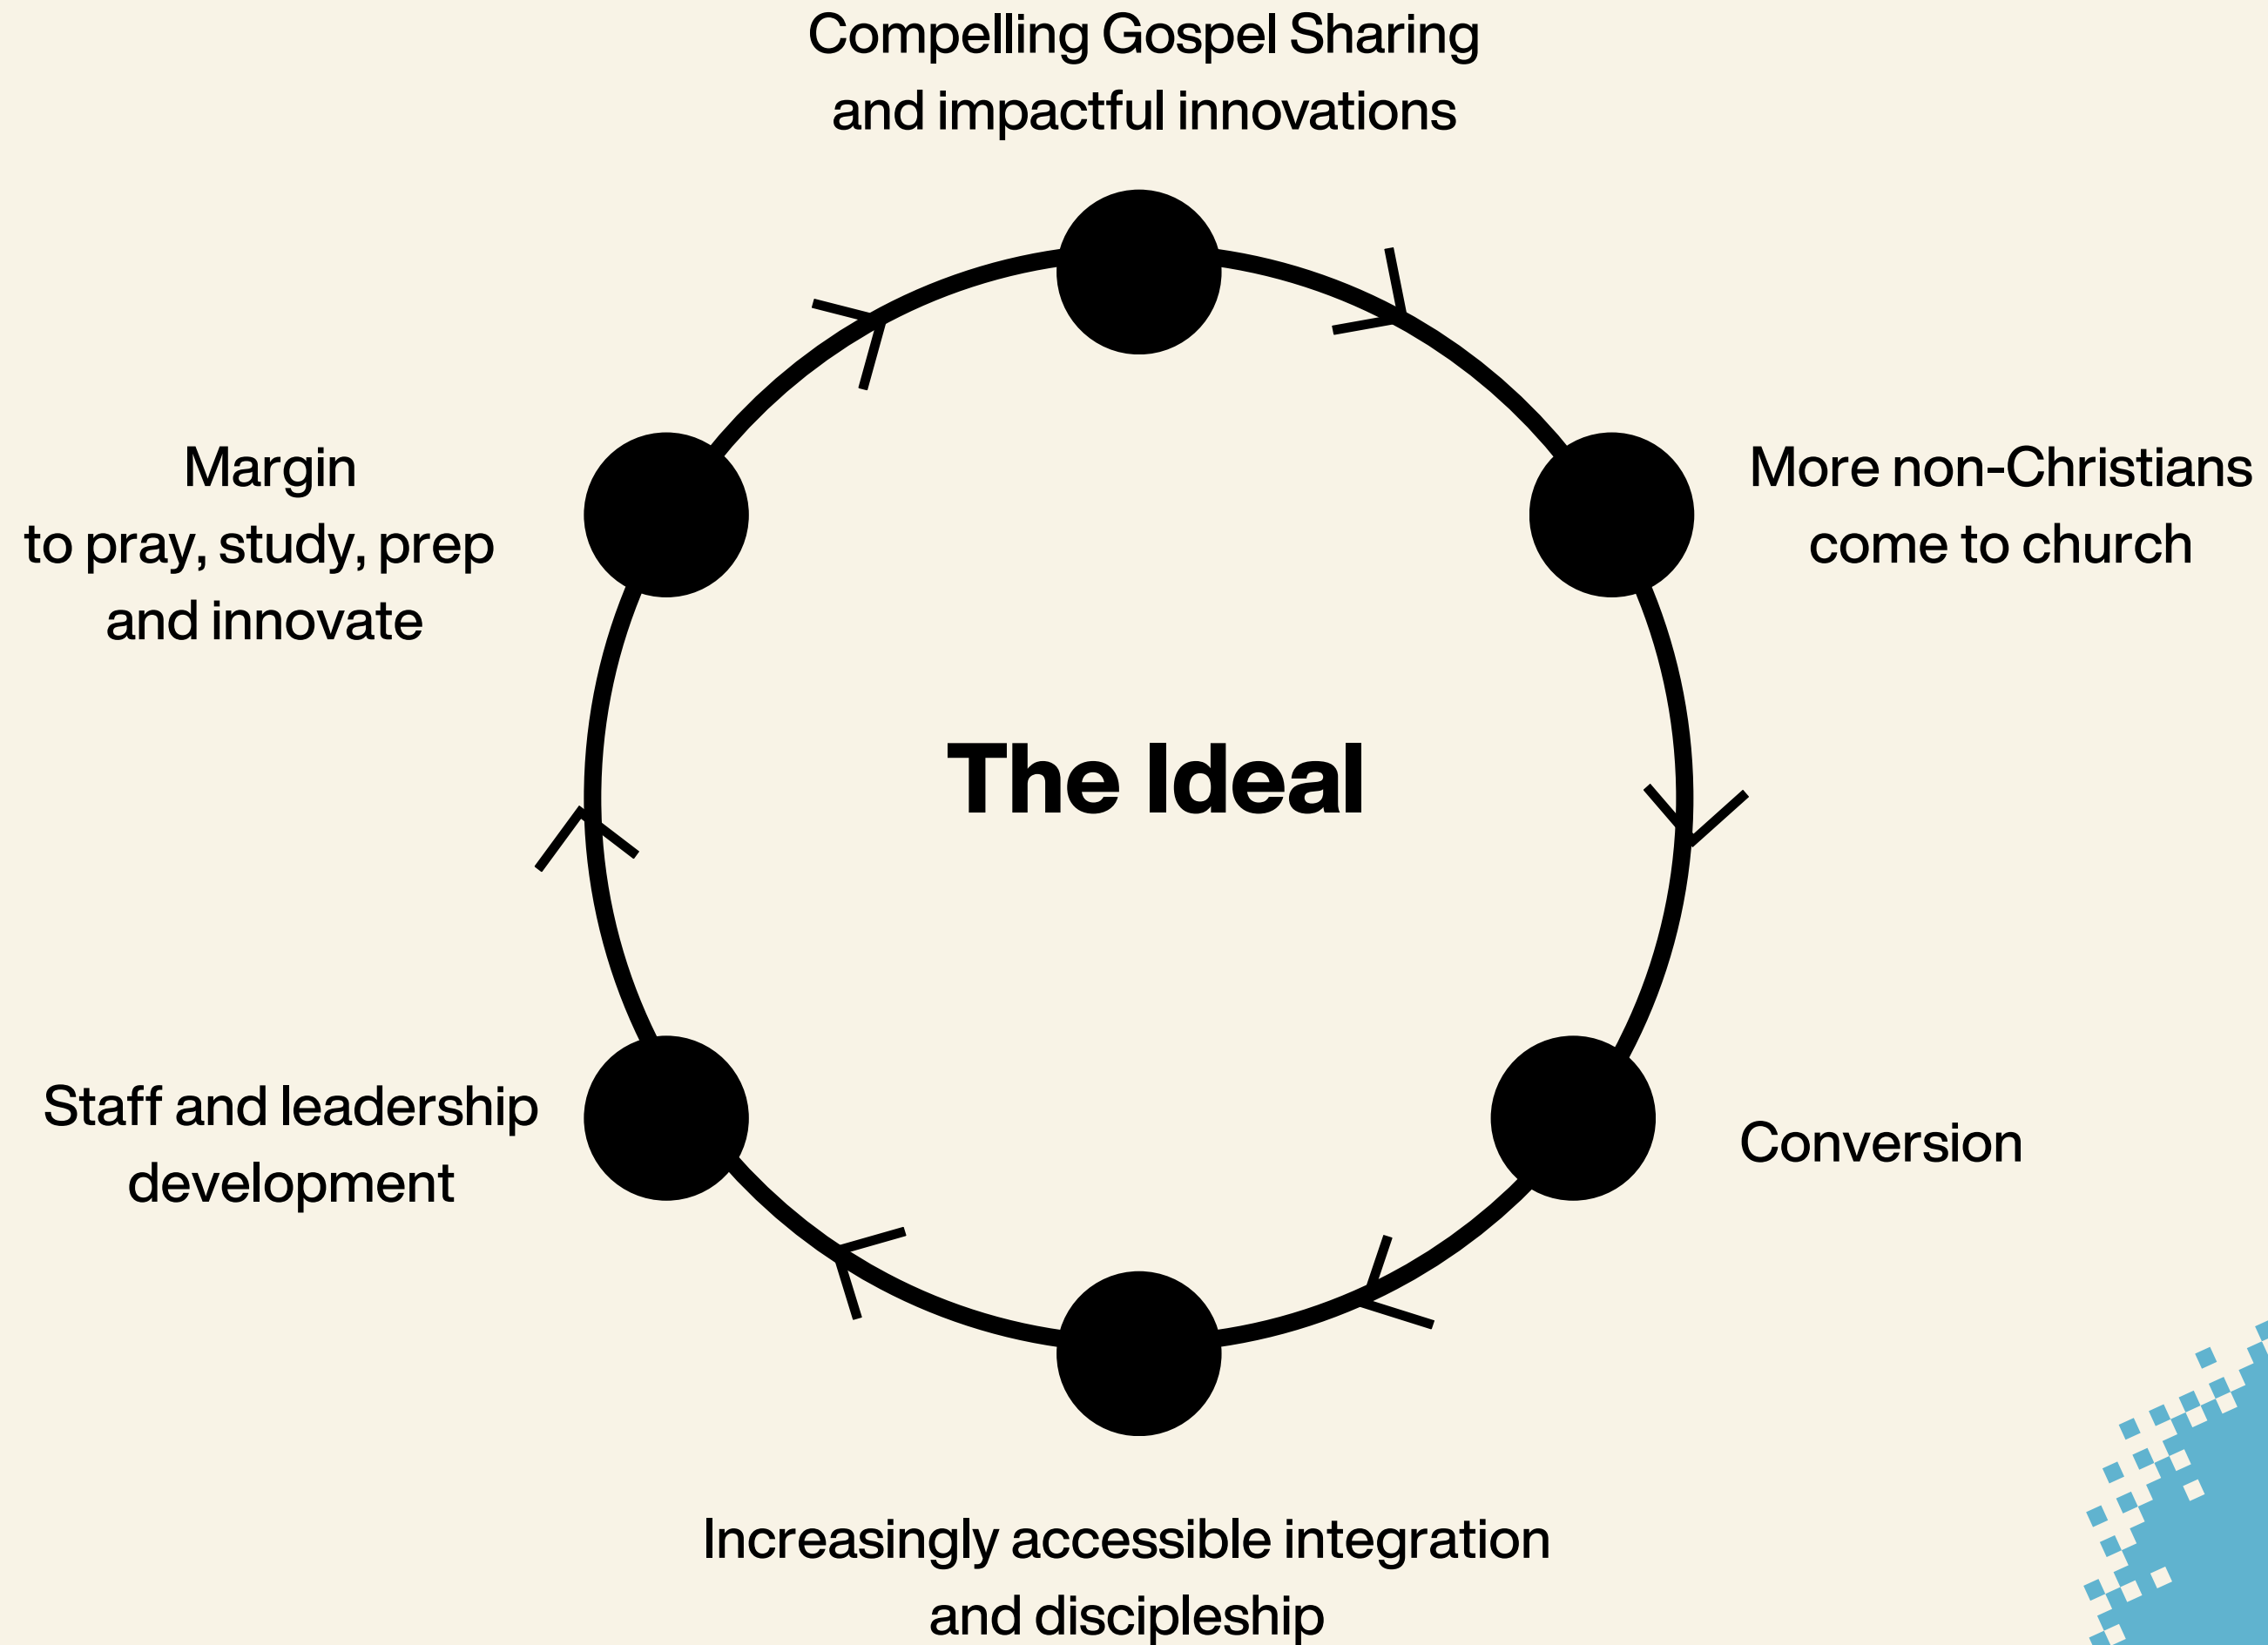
Compelling Gospel Sharing and impactful innovations

Margin to pray, study, prep and innovate

More non-Christians come to church

The Ideal

Staff and leadership development

Conversion

Increasingly accessible integration and discipleship